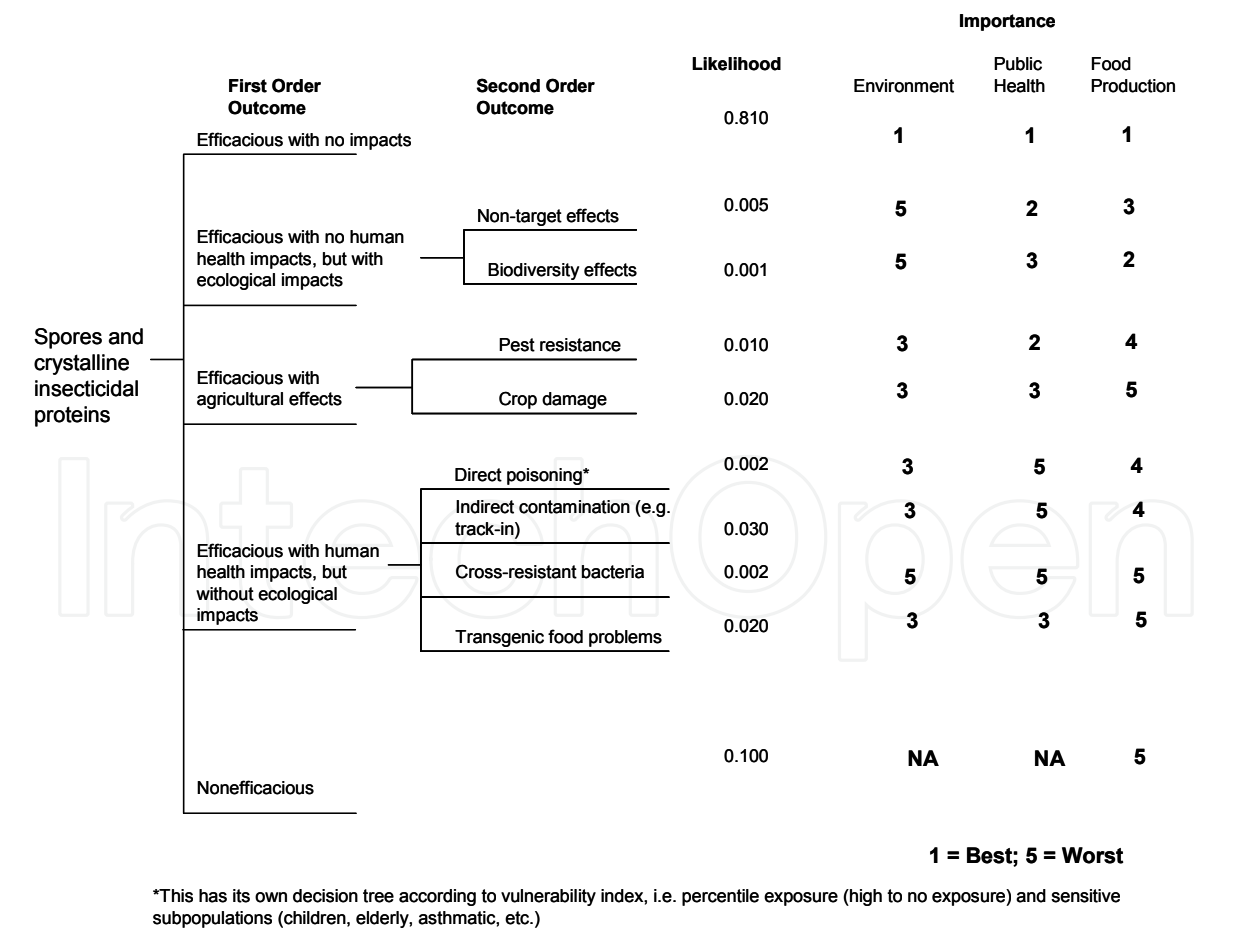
Importance

| First Order Outcome | Second Order Outcome | Likelihood | Environment | Public Health | Food Production |
|---|---|---|---|---|---|
| Efficacious with no impacts | | 0.810 | 1 | 1 | 1 |
| Efficacious with no human health impacts, but with ecological impacts | Non-target effects | 0.005 | 5 | 2 | 3 |
| | Biodiversity effects | 0.001 | 5 | 3 | 2 |
| Efficacious with agricultural effects | Pest resistance | 0.010 | 3 | 2 | 4 |
| | Crop damage | 0.020 | 3 | 3 | 5 |
| Efficacious with human health impacts, but without ecological impacts | Direct poisoning* | 0.002 | 3 | 5 | 4 |
| | Indirect contamination (e.g. track-in) | 0.030 | 3 | 5 | 4 |
| | Cross-resistant bacteria | 0.002 | 5 | 5 | 5 |
| | Transgenic food problems | 0.020 | 3 | 3 | 5 |
| Nonefficacious | | 0.100 | NA | NA | 5 |

Spores and crystalline insecticidal proteins

1 = Best; 5 = Worst

*This has its own decision tree according to vulnerability index, i.e. percentile exposure (high to no exposure) and sensitive subpopulations (children, elderly, asthmatic, etc.)

IntechOpen